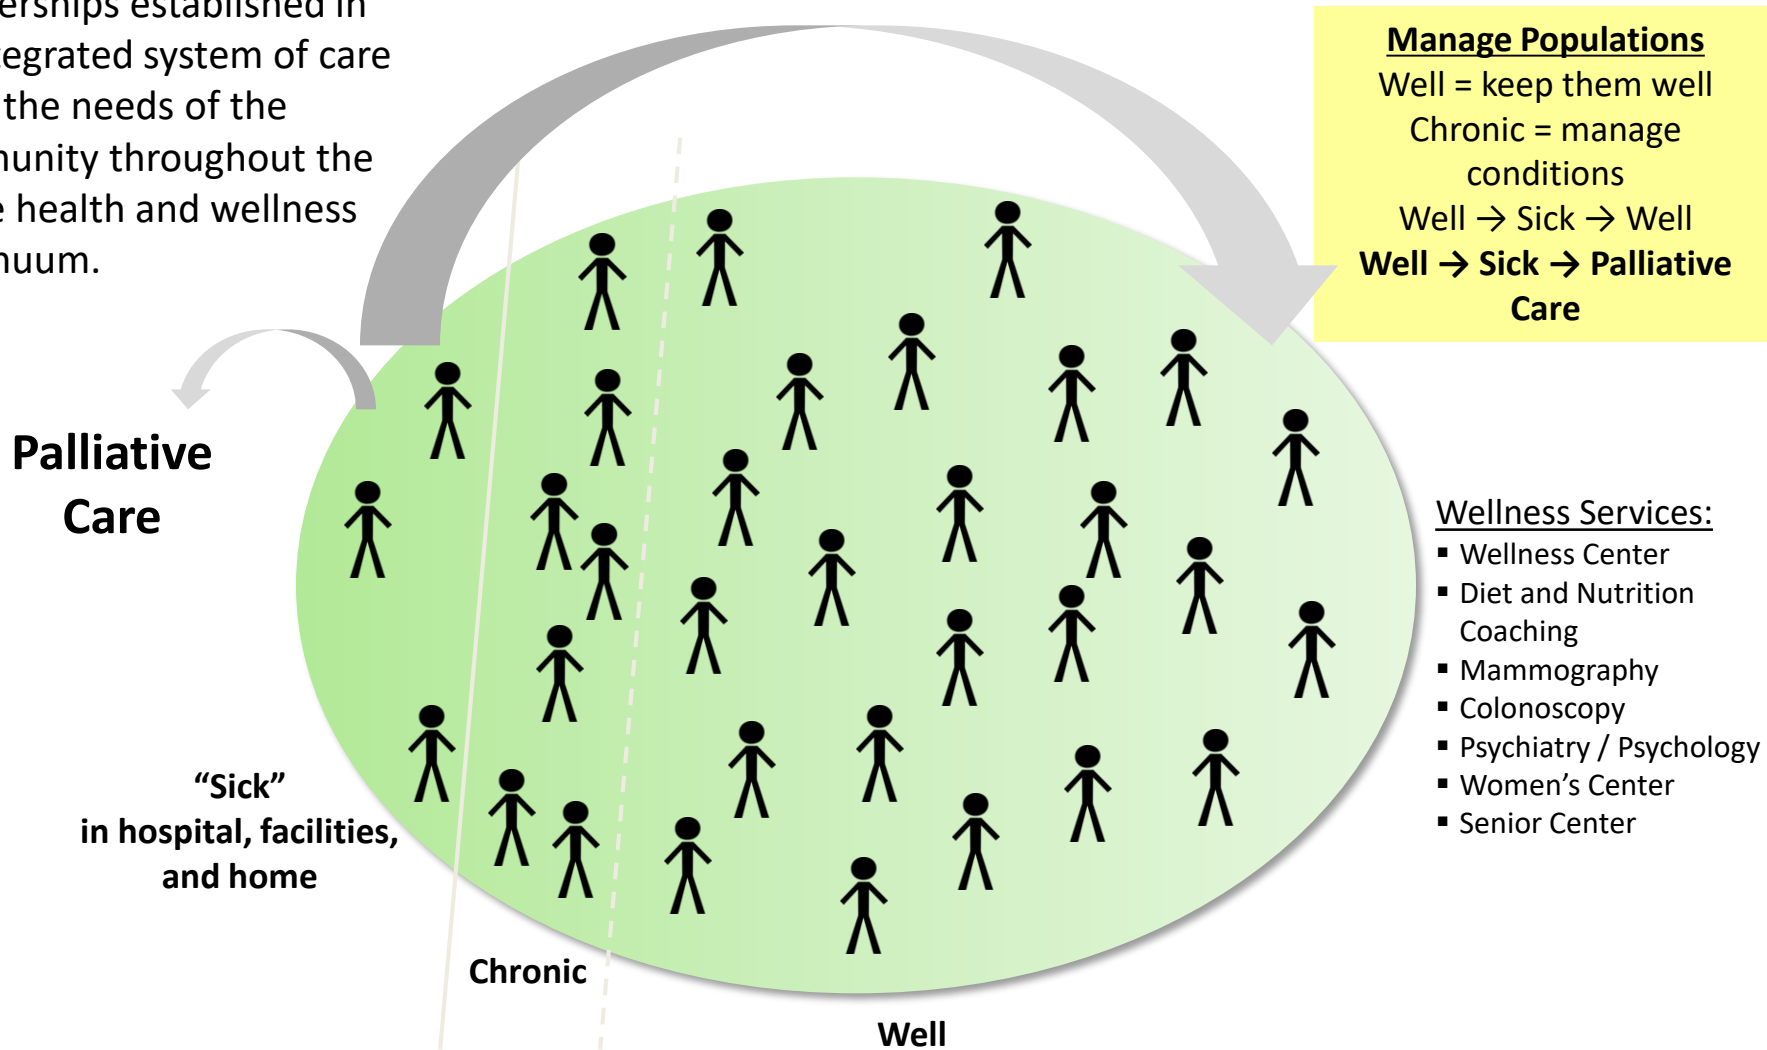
erships established in egrated system of care the needs of the nunity throughout the e health and wellness nuum.

**Manage Populations**
Well = keep them well
Chronic = manage conditions
Well → Sick → Well
**Well → Sick → Palliative Care**

**Palliative Care**

Wellness Services:
- Wellness Center
- Diet and Nutrition Coaching
- Mammography
- Colonoscopy
- Psychiatry / Psychology
- Women's Center
- Senior Center

**"Sick" in hospital, facilities, and home**

**Chronic**

**Well**